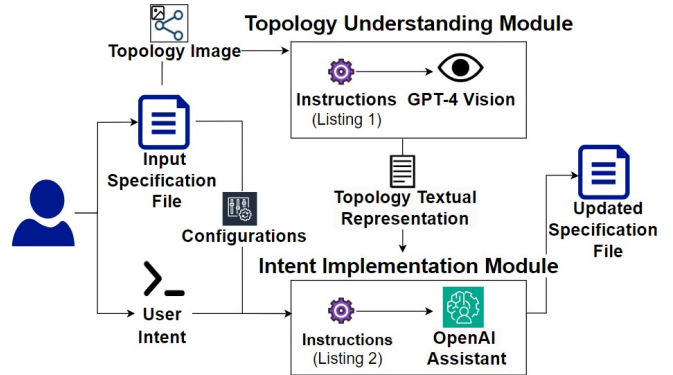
Topology Understanding Module

Topology Image

Instructions (Listing 1)

GPT-4 Vision

Input Specification File

Topology Textual Representation

Updated Specification File

Configurations

Intent Implementation Module

User Intent

Instructions (Listing 2)

OpenAI Assistant